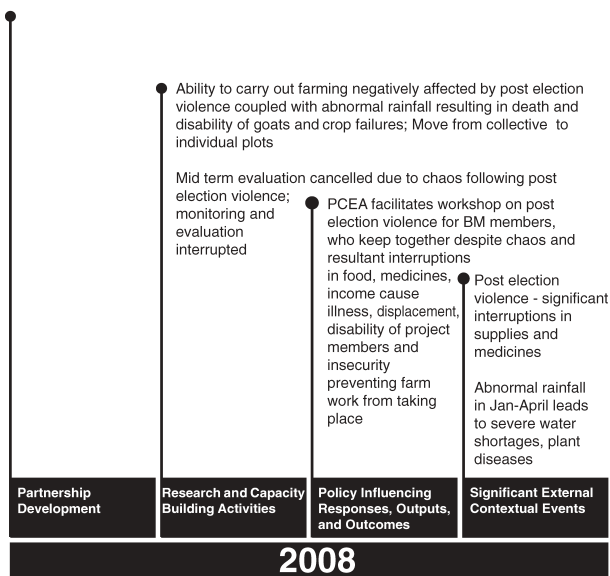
Ability to carry out farming negatively affected by post election violence coupled with abnormal rainfall resulting in death and disability of goats and crop failures; Move from collective to individual plots

Mid term evaluation cancelled due to chaos following post election violence; monitoring and evaluation interrupted

PCEA facilitates workshop on post election violence for BM members, who keep together despite chaos and resultant interruptions in food, medicines, income cause illness, displacement, disability of project members and insecurity preventing farm work from taking place

Post election violence - significant interruptions in supplies and medicines

Abnormal rainfall in Jan-April leads to severe water shortages, plant diseases

Partnership Development

Research and Capacity Building Activities

Policy Influencing Responses, Outputs, and Outcomes

Significant External Contextual Events

2008